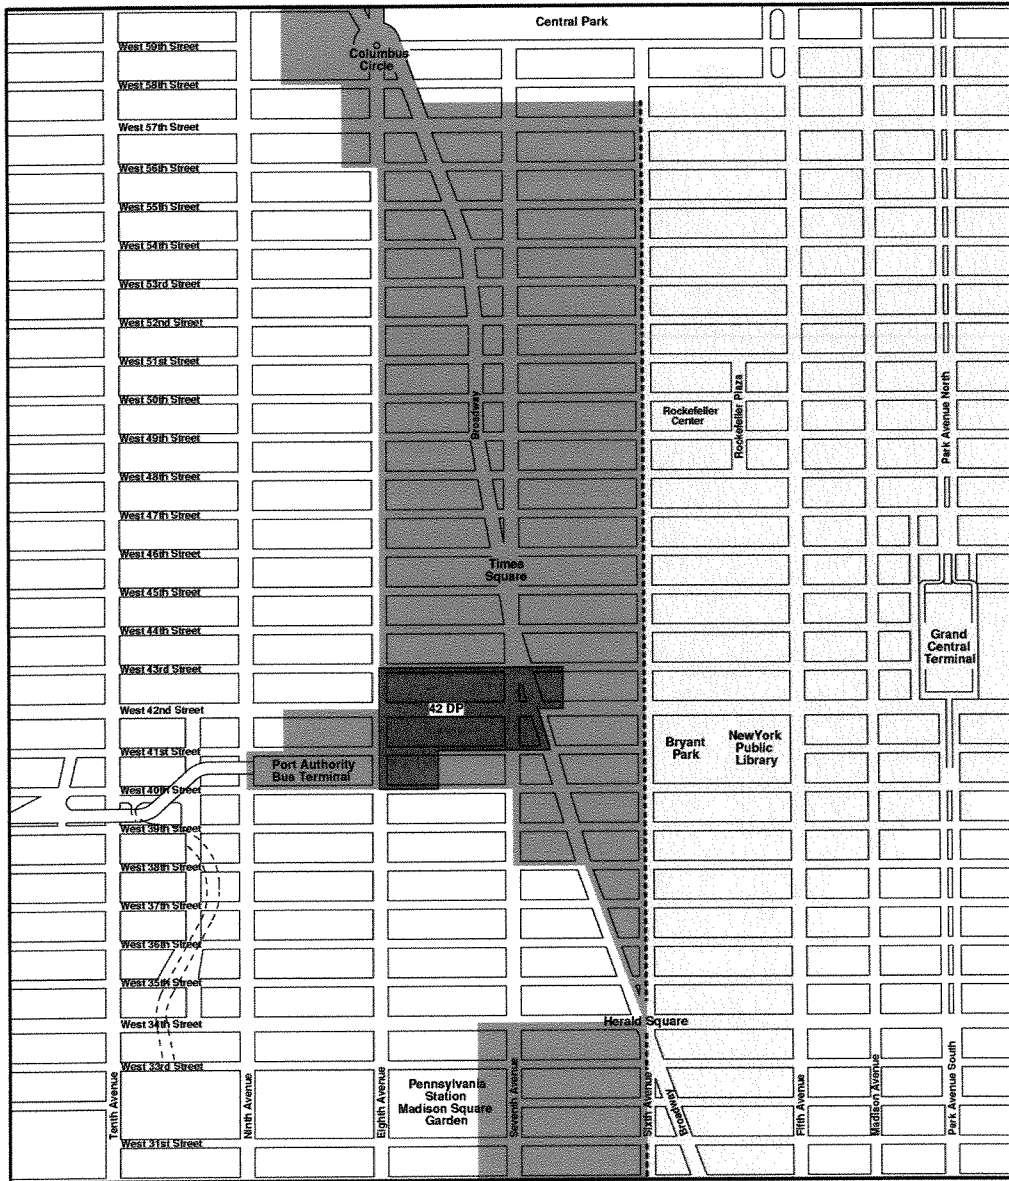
Central Park

Columbus Circle

West 59th Street
West 58th Street
West 57th Street
West 56th Street
West 55th Street
West 54th Street
West 53rd Street
West 52nd Street
West 51st Street
West 50th Street
West 49th Street
West 48th Street
West 47th Street
West 46th Street
West 45th Street
West 44th Street
West 43rd Street
West 42nd Street
West 41st Street
West 40th Street
West 39th Street
West 38th Street
West 37th Street
West 36th Street
West 35th Street
West 34th Street
West 33rd Street
West 31st Street

Broadway

Rockefeller Center

Rockefeller Plaza

Park Avenue North

Times Square

Grand Central Terminal

42 DP

Bryant Park

NewYork Public Library

Port Authority Bus Terminal

Herald Square

Pennsylvania Station Madison Square Garden

Tenth Avenue

Ninth Avenue

Eighth Avenue

Seventh Avenue

Sixth Avenue

Broadway

Fifth Avenue

Madison Avenue

Park Avenue South